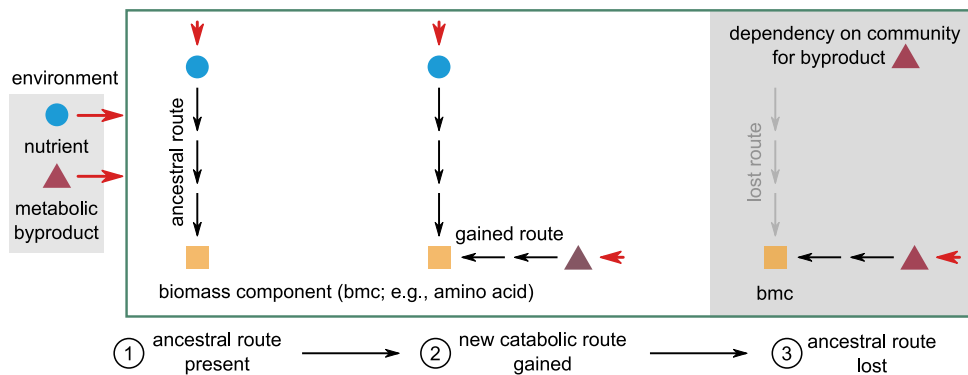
environment

nutrient

metabolic byproduct

ancestral route

gained route

dependency on community for byproduct

lost route

biomass component (bmc; e.g., amino acid)

bmc

1 ancestral route present

2 new catabolic route gained

3 ancestral route lost